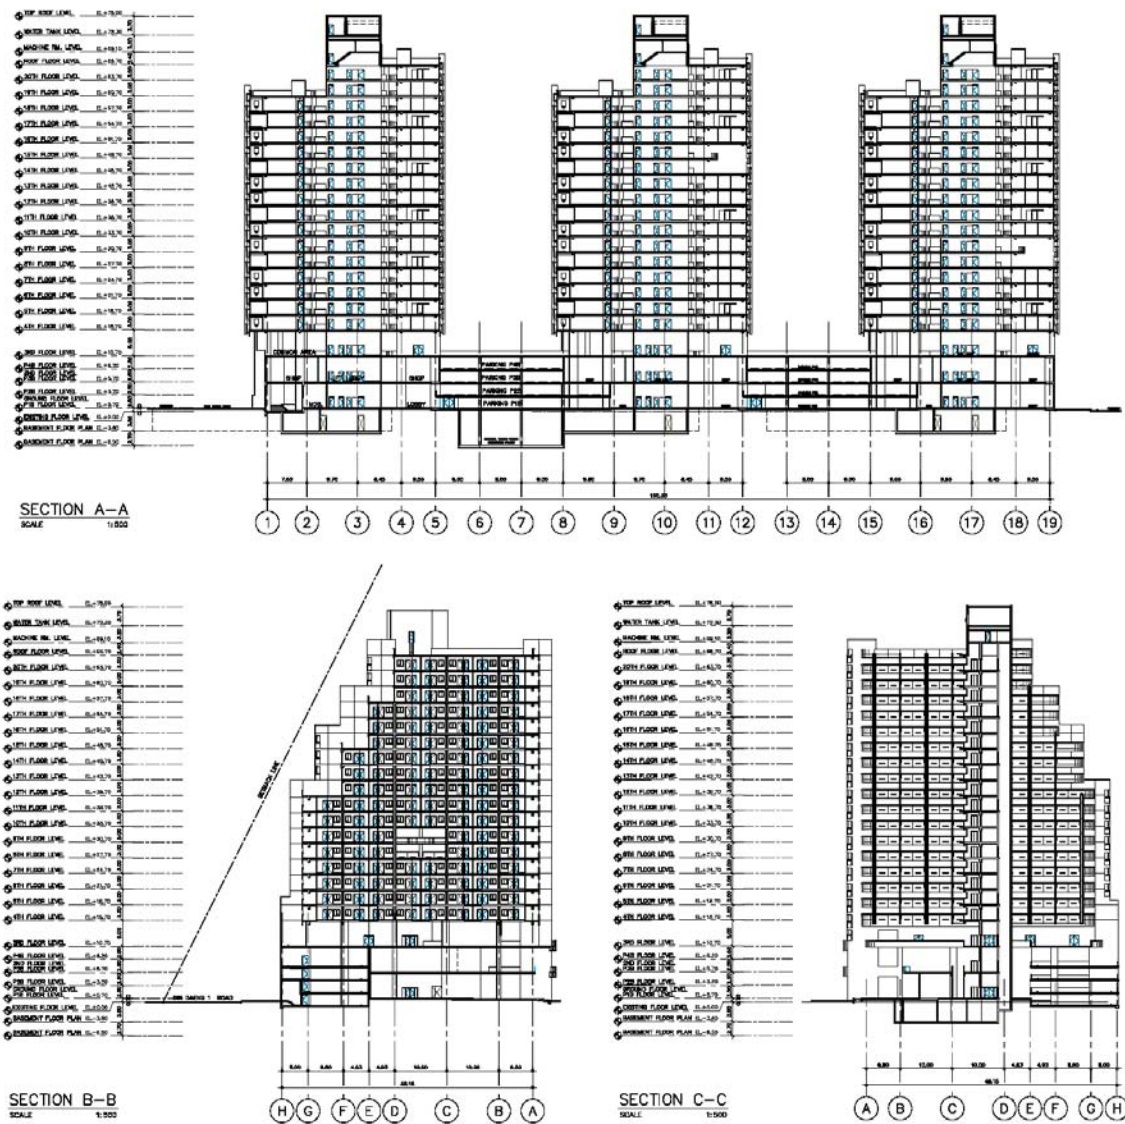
TOP ROOF LEVEL
WATER TANK LEVEL
MACHINE RM. LEVEL
ROOF FLOOR LEVEL
20TH FLOOR LEVEL
19TH FLOOR LEVEL
18TH FLOOR LEVEL
17TH FLOOR LEVEL
16TH FLOOR LEVEL
15TH FLOOR LEVEL
14TH FLOOR LEVEL
13TH FLOOR LEVEL
12TH FLOOR LEVEL
11TH FLOOR LEVEL
10TH FLOOR LEVEL
9TH FLOOR LEVEL
8TH FLOOR LEVEL
7TH FLOOR LEVEL
6TH FLOOR LEVEL
5TH FLOOR LEVEL
4TH FLOOR LEVEL
3RD FLOOR LEVEL
P4B FLOOR LEVEL
2ND FLOOR LEVEL
P3B FLOOR LEVEL
P2B FLOOR LEVEL
GROUND FLOOR LEVEL
P1B FLOOR LEVEL
EXISTING FLOOR LEVEL
BASEMENT FLOOR PLAN
BASEMENT FLOOR PLAN

COMMON AREA
SHOP
SHOP
LOBBY
PARKING P4B
PARKING P3B
PARKING P2B
PARKING P1B

SECTION A–A
SCALE 1:500

1 2 3 4 5 6 7 8 9 10 11 12 13 14 15 16 17 18 19

TOP ROOF LEVEL
WATER TANK LEVEL
MACHINE RM. LEVEL
ROOF FLOOR LEVEL
20TH FLOOR LEVEL
19TH FLOOR LEVEL
18TH FLOOR LEVEL
17TH FLOOR LEVEL
16TH FLOOR LEVEL
15TH FLOOR LEVEL
14TH FLOOR LEVEL
13TH FLOOR LEVEL
12TH FLOOR LEVEL
11TH FLOOR LEVEL
10TH FLOOR LEVEL
9TH FLOOR LEVEL
8TH FLOOR LEVEL
7TH FLOOR LEVEL
6TH FLOOR LEVEL
5TH FLOOR LEVEL
4TH FLOOR LEVEL
3RD FLOOR LEVEL
P4B FLOOR LEVEL
2ND FLOOR LEVEL
P3B FLOOR LEVEL
P2B FLOOR LEVEL
GROUND FLOOR LEVEL
P1B FLOOR LEVEL
EXISTING FLOOR LEVEL
BASEMENT FLOOR PLAN
BASEMENT FLOOR PLAN

SETBACK LINE

SECTION B–B
SCALE 1:500

H G F E D C B A

TOP ROOF LEVEL
WATER TANK LEVEL
MACHINE RM. LEVEL
ROOF FLOOR LEVEL
20TH FLOOR LEVEL
19TH FLOOR LEVEL
18TH FLOOR LEVEL
17TH FLOOR LEVEL
16TH FLOOR LEVEL
15TH FLOOR LEVEL
14TH FLOOR LEVEL
13TH FLOOR LEVEL
12TH FLOOR LEVEL
11TH FLOOR LEVEL
10TH FLOOR LEVEL
9TH FLOOR LEVEL
8TH FLOOR LEVEL
7TH FLOOR LEVEL
6TH FLOOR LEVEL
5TH FLOOR LEVEL
4TH FLOOR LEVEL
3RD FLOOR LEVEL
P4B FLOOR LEVEL
2ND FLOOR LEVEL
P3B FLOOR LEVEL
P2B FLOOR LEVEL
GROUND FLOOR LEVEL
P1B FLOOR LEVEL
EXISTING FLOOR LEVEL
BASEMENT FLOOR PLAN
BASEMENT FLOOR PLAN

SECTION C–C
SCALE 1:500

A B C D E F G H